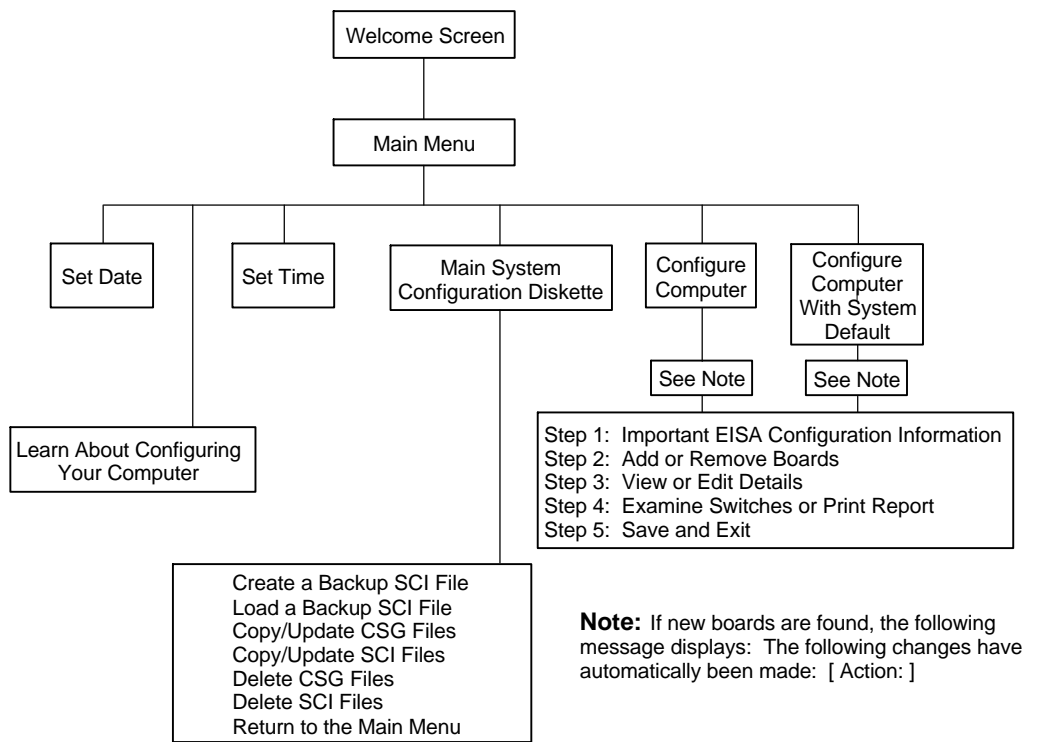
Welcome Screen

Main Menu

Set Date

Set Time

Main System Configuration Diskette

Configure Computer

Configure Computer With System Default

See Note

See Note

Learn About Configuring Your Computer

Step 1: Important EISA Configuration Information
Step 2: Add or Remove Boards
Step 3: View or Edit Details
Step 4: Examine Switches or Print Report
Step 5: Save and Exit

Create a Backup SCI File
Load a Backup SCI File
Copy/Update CSG Files
Copy/Update SCI Files
Delete CSG Files
Delete SCI Files
Return to the Main Menu

**Note:** If new boards are found, the following message displays: The following changes have automatically been made: [ Action: ]